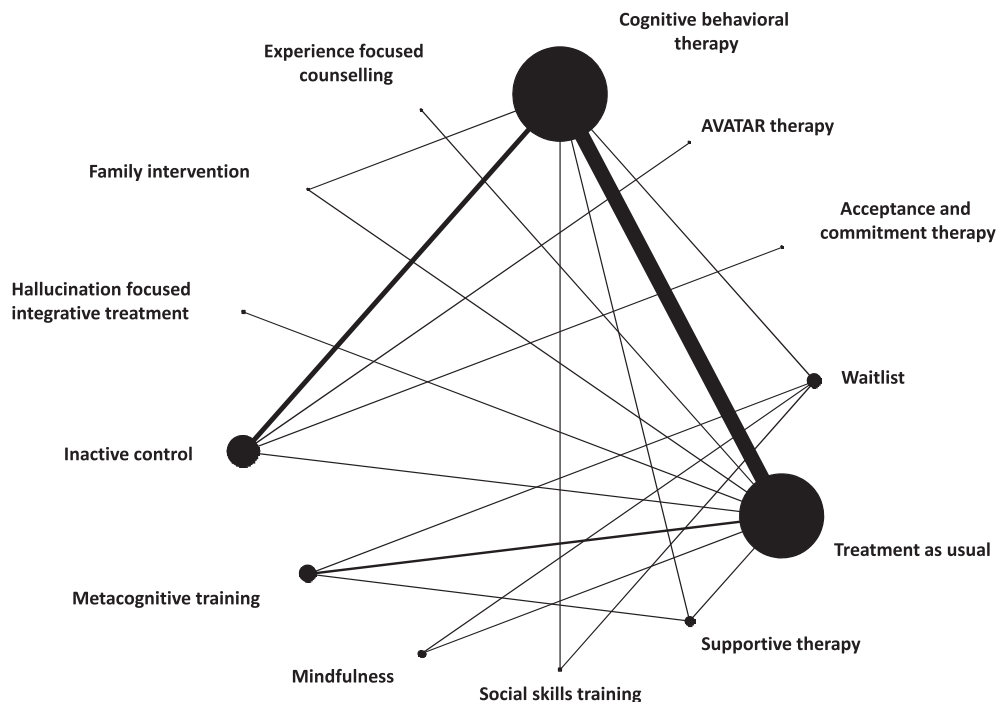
Cognitive behavioral therapy

Experience focused counselling

AVATAR therapy

Family intervention

Acceptance and commitment therapy

Hallucination focused integrative treatment

Waitlist

Inactive control

Treatment as usual

Metacognitive training

Supportive therapy

Mindfulness

Social skills training